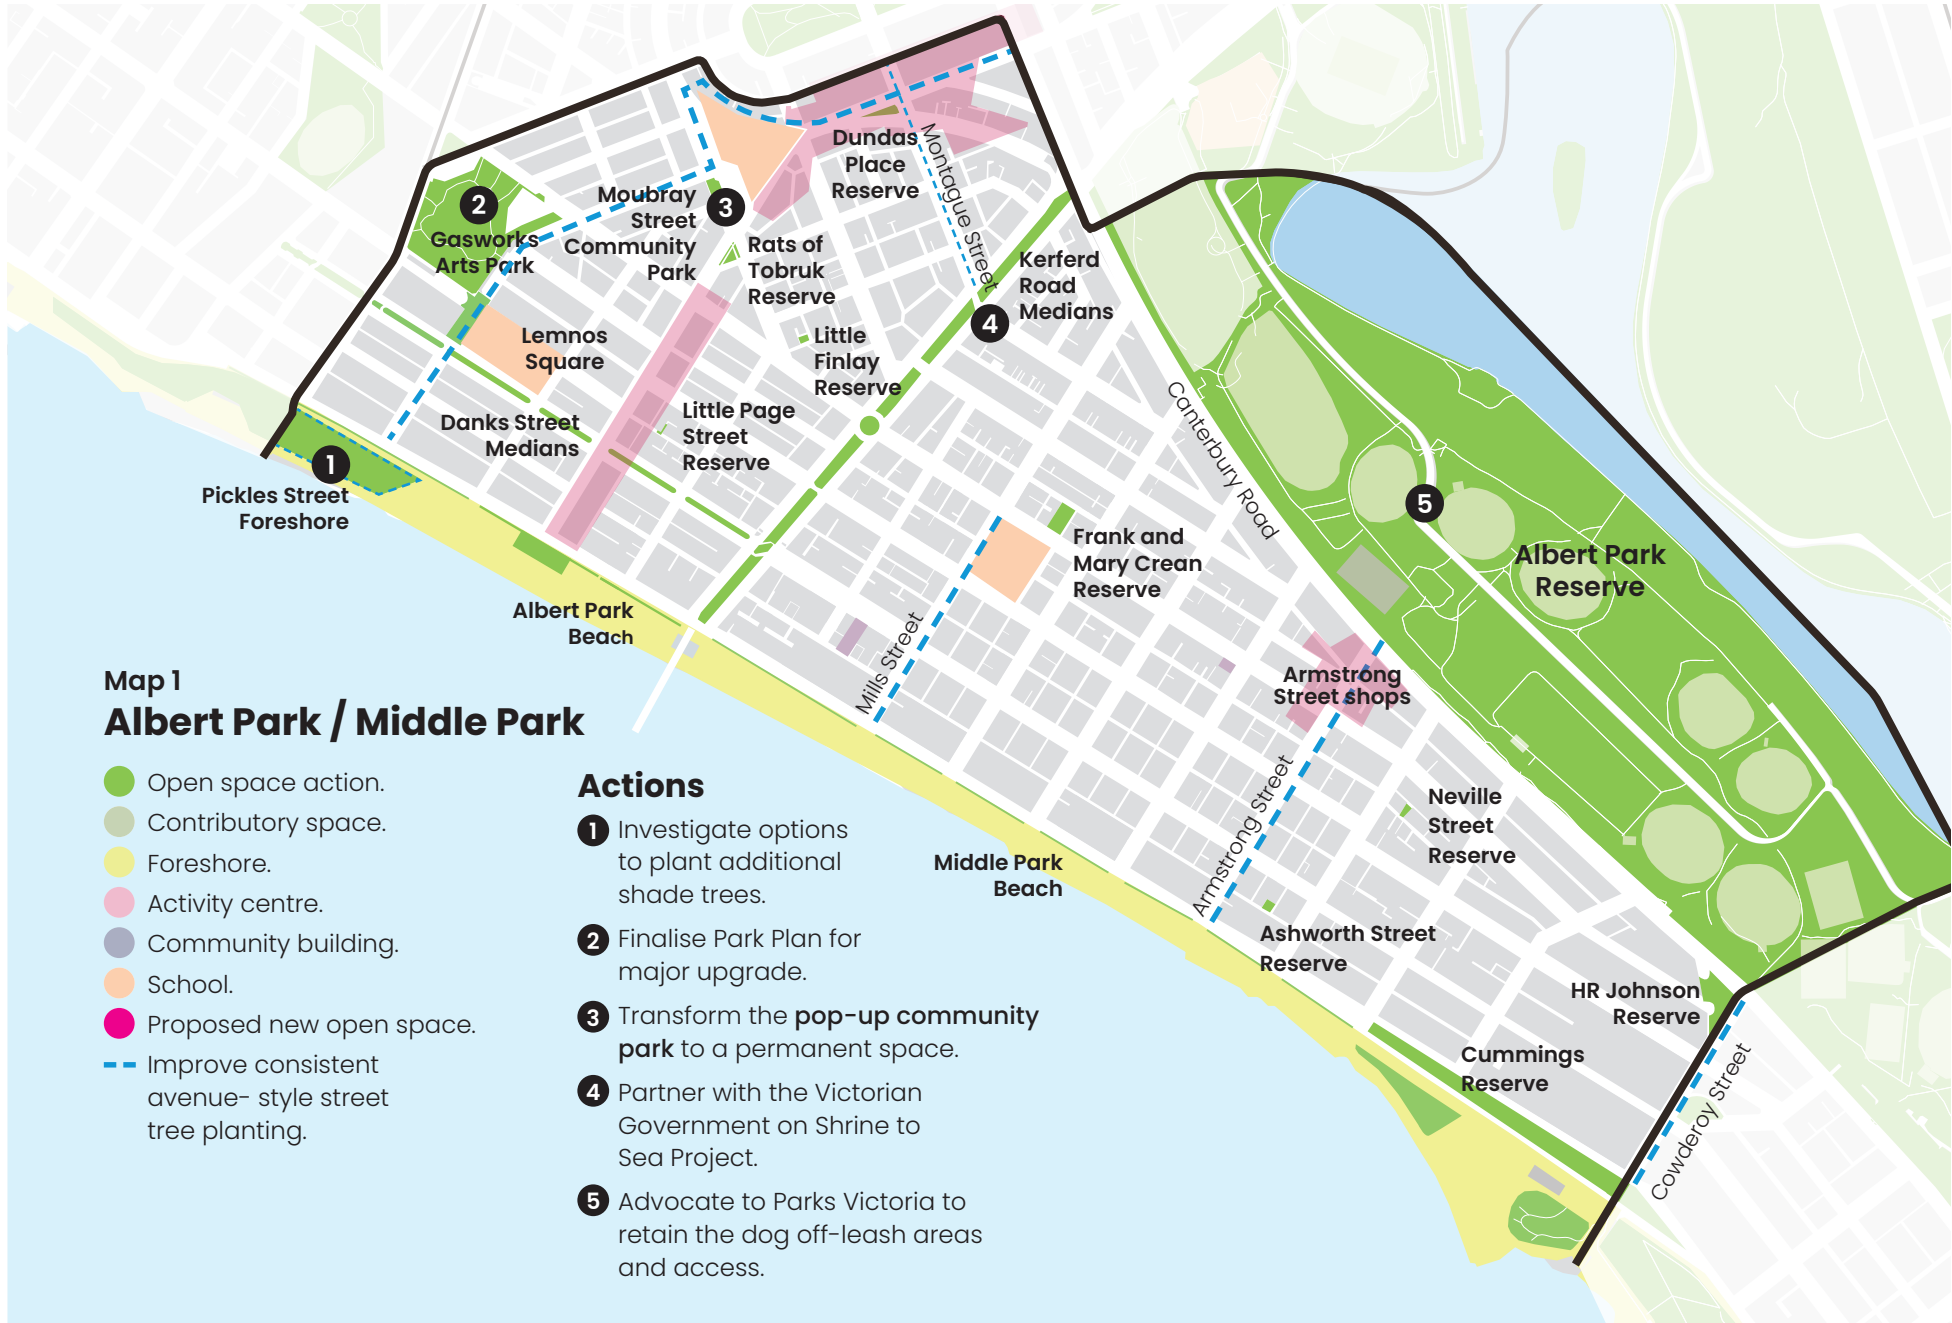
2
Gasworks Arts Park

Moubray Street Community Park

3

Dundas Place Reserve

Montague Street

Rats of Tobruk Reserve

Kerferd Road Medians

4

Lemnos Square

Little Finlay Reserve

Danks Street Medians

Little Page Street Reserve

1

Pickles Street Foreshore

Canterbury Road

5

Albert Park Reserve

Frank and Mary Crean Reserve

Albert Park Beach

Mills Street

Armstrong Street shops

Map 1
Albert Park / Middle Park

Open space action.
Contributory space.
Foreshore.
Activity centre.
Community building.
School.
Proposed new open space.
Improve consistent avenue- style street tree planting.

Actions

1 Investigate options to plant additional shade trees.

2 Finalise Park Plan for major upgrade.

3 Transform the **pop-up community park** to a permanent space.

4 Partner with the Victorian Government on Shrine to Sea Project.

5 Advocate to Parks Victoria to retain the dog off-leash areas and access.

Middle Park Beach

Armstrong Street

Neville Street Reserve

Ashworth Street Reserve

HR Johnson Reserve

Cummings Reserve

Cowderoy Street